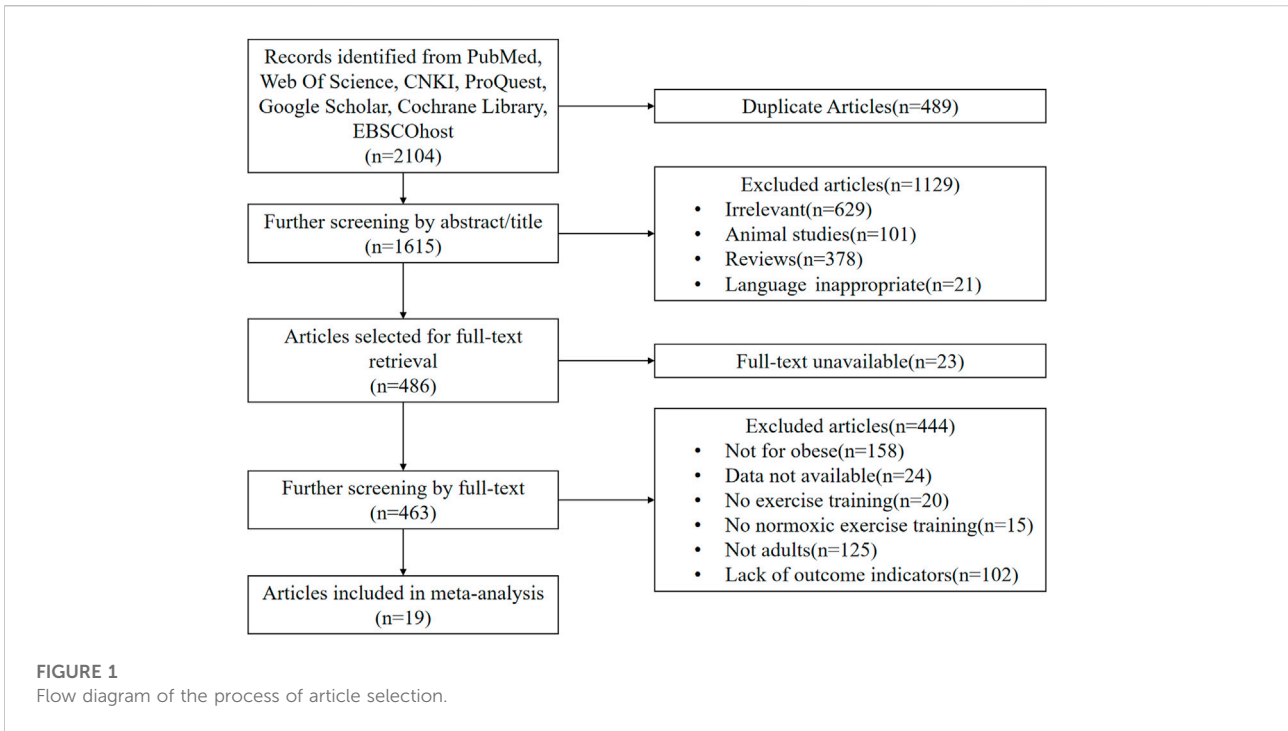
Records identified from PubMed, Web Of Science, CNKI, ProQuest, Google Scholar, Cochrane Library, EBSCOhost
(n=2104)

Duplicate Articles(n=489)

Further screening by abstract/title
(n=1615)

Excluded articles(n=1129)
• Irrelevant(n=629)
• Animal studies(n=101)
• Reviews(n=378)
• Language inappropriate(n=21)

Articles selected for full-text retrieval
(n=486)

Full-text unavailable(n=23)

Further screening by full-text
(n=463)

Excluded articles(n=444)
• Not for obese(n=158)
• Data not available(n=24)
• No exercise training(n=20)
• No normoxic exercise training(n=15)
• Not adults(n=125)
• Lack of outcome indicators(n=102)

Articles included in meta-analysis
(n=19)

FIGURE 1
Flow diagram of the process of article selection.